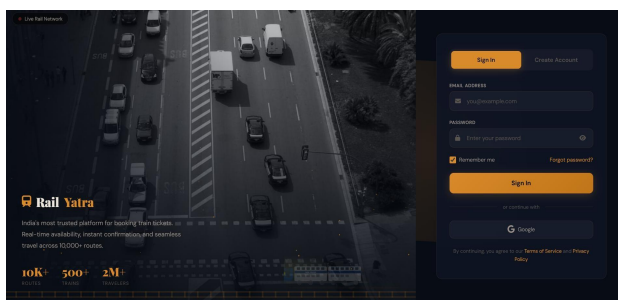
Live Rail Network

Rail Yatra

India's most trusted platform for booking train tickets. Real-time availability, instant confirmation, and seamless travel across 10,000+ routes.

10K+ ROUTES
500+ TRAINS
2M+ TRAVELERS

Sign In
Create Account

EMAIL ADDRESS
you@example.com

PASSWORD
Enter your password

Remember me
Forgot password?

Sign In

or continue with

Google

By continuing, you agree to our Terms of Service and Privacy Policy